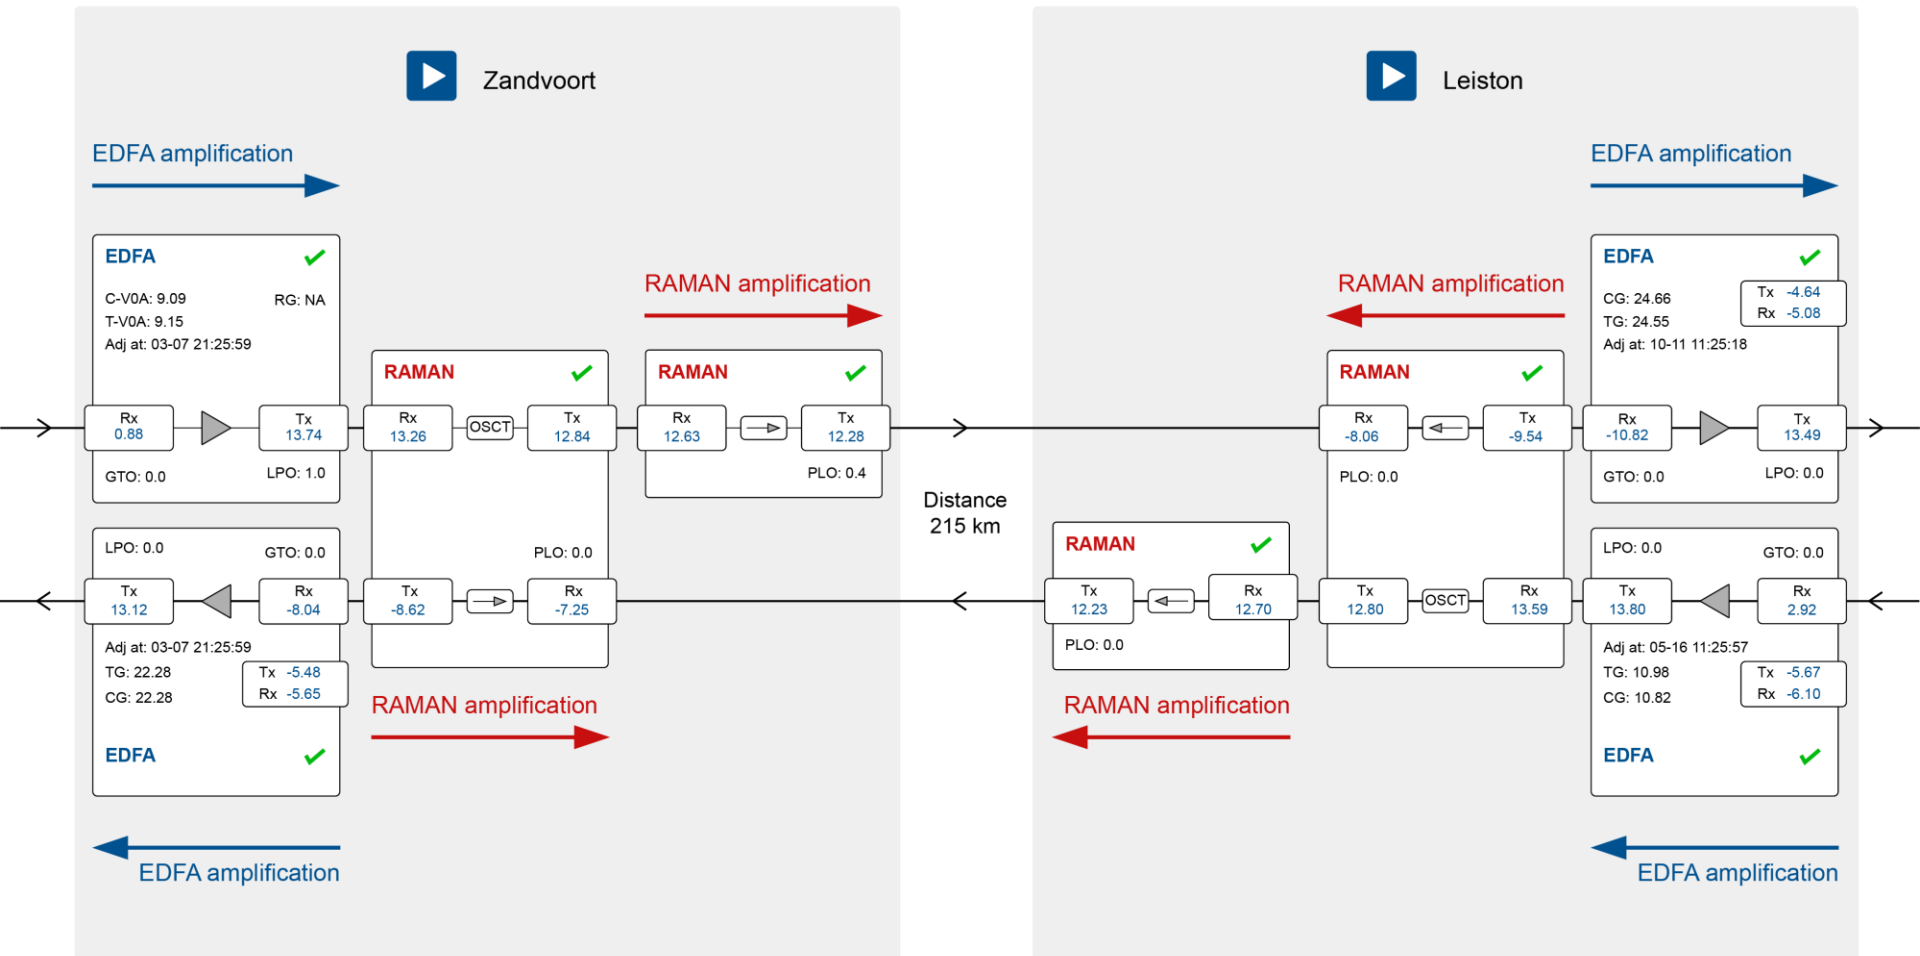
Zandvoort

EDFA amplification

EDFA

C-V0A: 9.09
T-V0A: 9.15
Adj at: 03-07 21:25:59

RG: NA

Rx
0.88

Tx
13.74

GTO: 0.0

LPO: 1.0

RAMAN

Rx
13.26

OSCT

Tx
12.84

RAMAN amplification

RAMAN

Rx
12.63

Tx
12.28

PLO: 0.4

PLO: 0.0

LPO: 0.0

GTO: 0.0

Tx
13.12

Rx
-8.04

Tx
-8.62

Rx
-7.25

Adj at: 03-07 21:25:59
TG: 22.28
CG: 22.28

Tx -5.48
Rx -5.65

EDFA

RAMAN amplification

EDFA amplification

Distance
215 km

Leiston

EDFA amplification

RAMAN amplification

EDFA

CG: 24.66
TG: 24.55
Adj at: 10-11 11:25:18

Tx -4.64
Rx -5.08

RAMAN

Rx
-8.06

Tx
-9.54

PLO: 0.0

Rx
-10.82

Tx
13.49

GTO: 0.0

LPO: 0.0

RAMAN

Tx
12.23

Rx
12.70

PLO: 0.0

Tx
12.80

OSCT

Rx
13.59

LPO: 0.0

GTO: 0.0

Tx
13.80

Rx
2.92

Adj at: 05-16 11:25:57
TG: 10.98
CG: 10.82

Tx -5.67
Rx -6.10

EDFA

RAMAN amplification

EDFA amplification